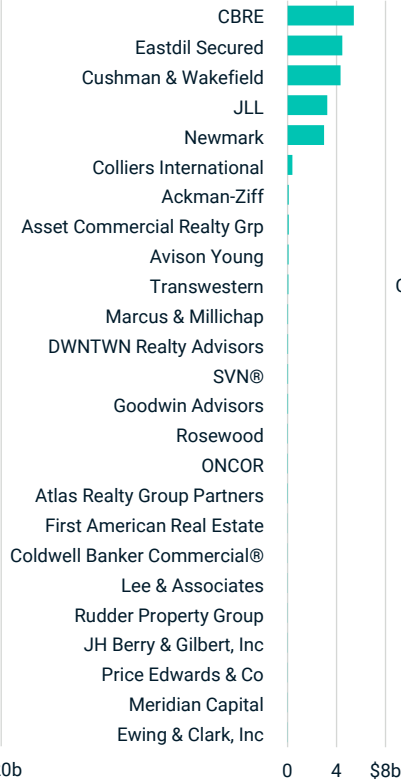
CBRE
Eastdil Secured
Cushman & Wakefield
JLL
Newmark
Colliers International
Ackman-Ziff
Asset Commercial Realty Grp
Avison Young
Transwestern
Marcus & Millichap
DWNTWN Realty Advisors
SVN®
Goodwin Advisors
Rosewood
ONCOR
Atlas Realty Group Partners
First American Real Estate
Coldwell Banker Commercial®
Lee & Associates
Rudder Property Group
JH Berry & Gilbert, Inc
Price Edwards & Co
Meridian Capital
Ewing & Clark, Inc

0b

0 4 $8b